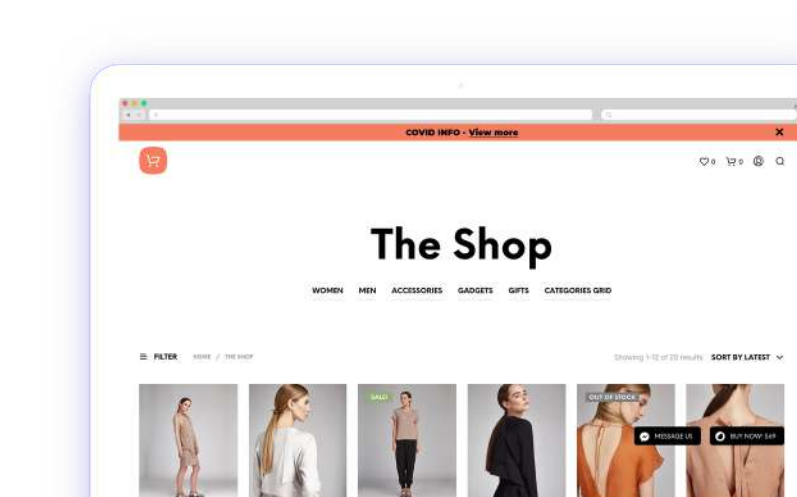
COVID INFO - View more

0 0

The Shop

WOMEN MEN ACCESSORIES GADGETS GIFTS CATEGORIES GRID

FILTER HOME / THE SHOP

Showing 1-12 of 20 results SORT BY LATEST

SALE!

OUT OF STOCK

MESSAGE US

BUY NOW! $49